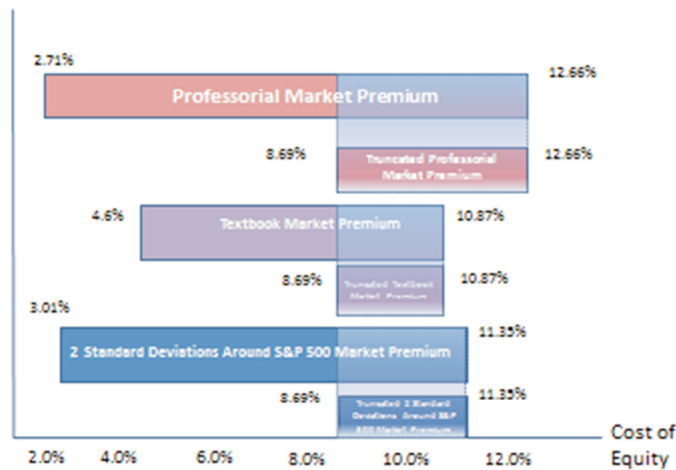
2.71%

Professorial Market Premium

12.66%

8.69%

Truncated Professorial Market Premium

12.66%

4.6%

Textbook Market Premium

10.87%

8.69%

Truncated Textbook Market Premium

10.87%

3.01%

2 Standard Deviations Around S&P 500 Market Premium

11.35%

8.69%

Truncated 2 Standard Deviations Around S&P 500 Market Premium

11.35%

2.0% 4.0% 6.0% 8.0% 10.0% 12.0%

Cost of Equity